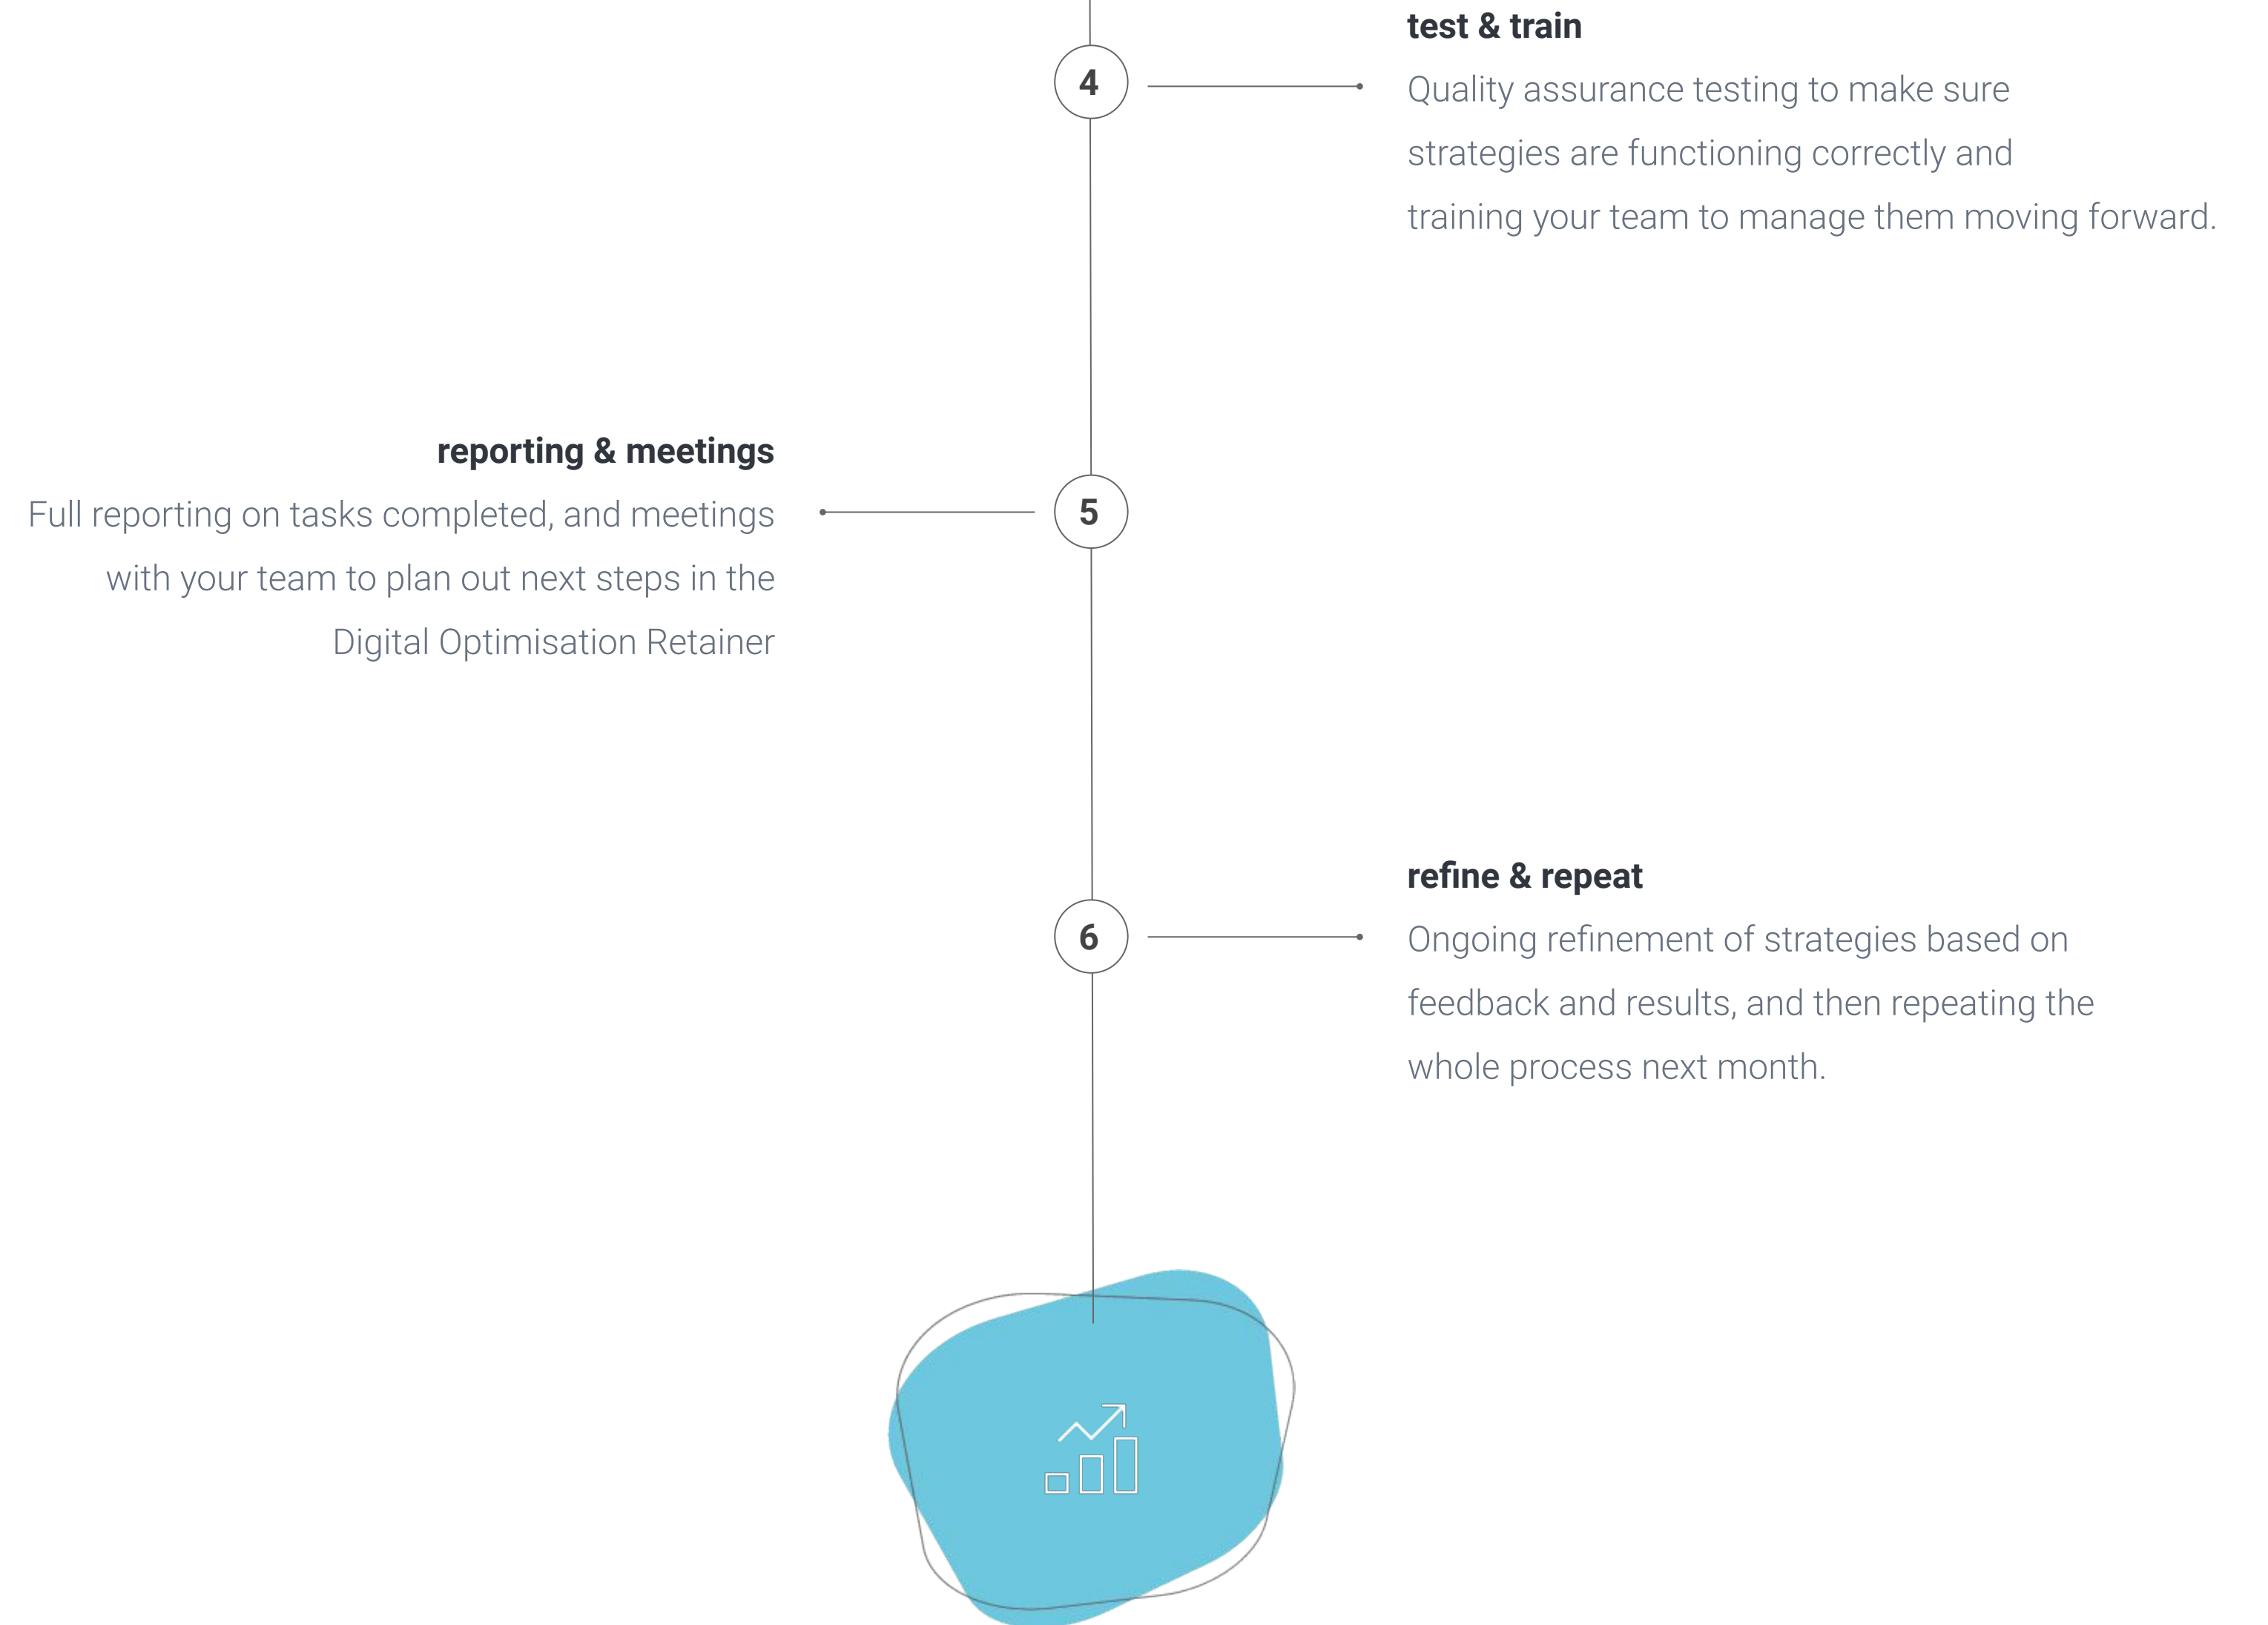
4

test & train

Quality assurance testing to make sure strategies are functioning correctly and training your team to manage them moving forward.

reporting & meetings

Full reporting on tasks completed, and meetings with your team to plan out next steps in the Digital Optimisation Retainer

5

6

refine & repeat

Ongoing refinement of strategies based on feedback and results, and then repeating the whole process next month.